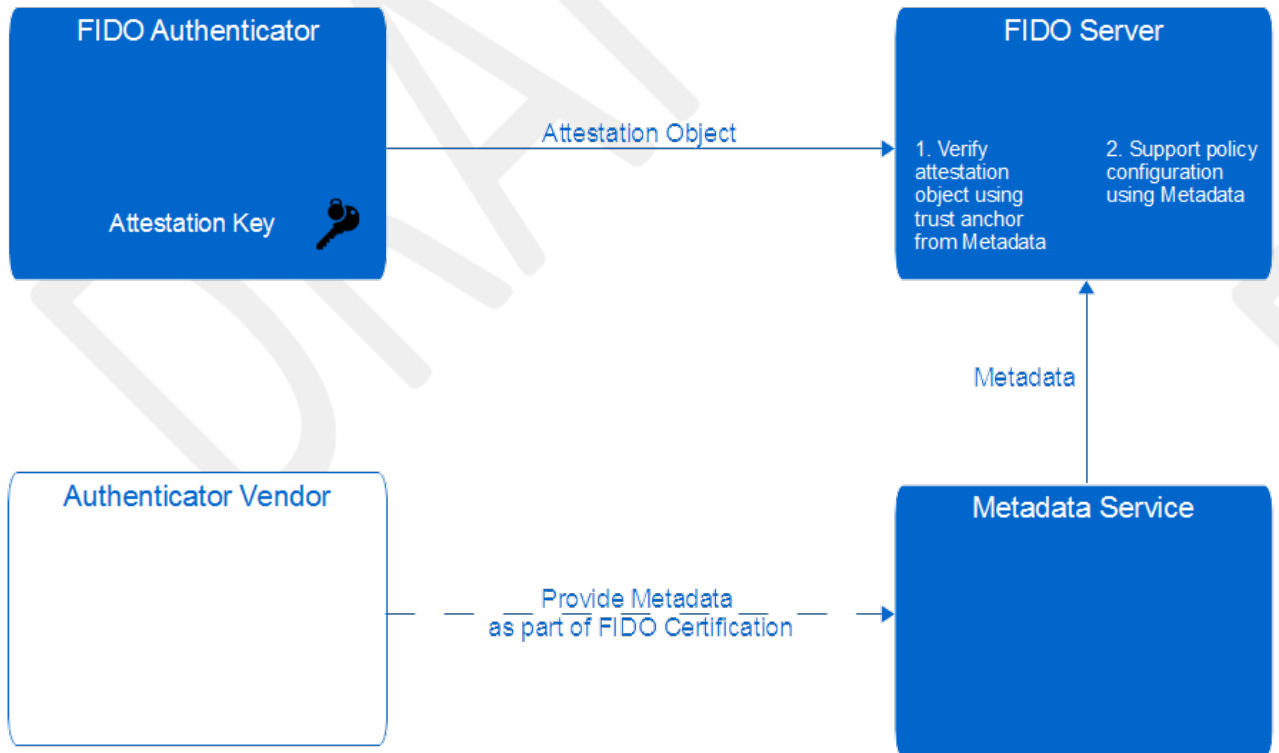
FIDO Authenticator

Attestation Key

Attestation Object

FIDO Server

1. Verify attestation object using trust anchor from Metadata

2. Support policy configuration using Metadata

Metadata

Authenticator Vendor

Provide Metadata as part of FIDO Certification

Metadata Service